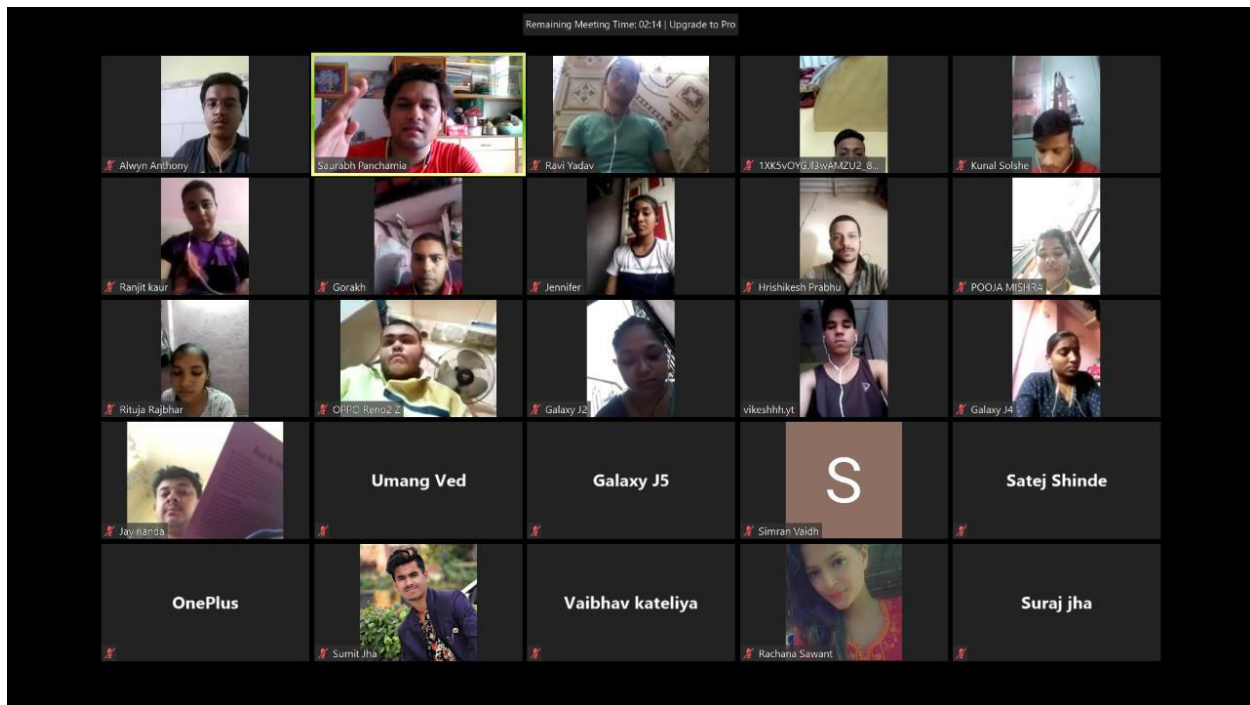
Remaining Meeting Time: 02:14 | Upgrade to Pro

Alwyn Anthony
Saurabh Pancharnia
Ravi Yadav
1XK5vOYG_l3wAMZU2_8...
Kunal Solshe

Ranjit kaur
Gorakh
Jennifer
Hrishikesh Prabhu
POOJA MISHRA

Rituja Rajbhar
OPPO Reno2 Z
Galaxy J2
vikeshhh.yt
Galaxy J4

Jay nanda
Umang Ved
Galaxy J5
S
Simran Vaidh
Satej Shinde

OnePlus
Sumit Jha
Vaibhav kateliya
Rachana Sawant
Suraj jha